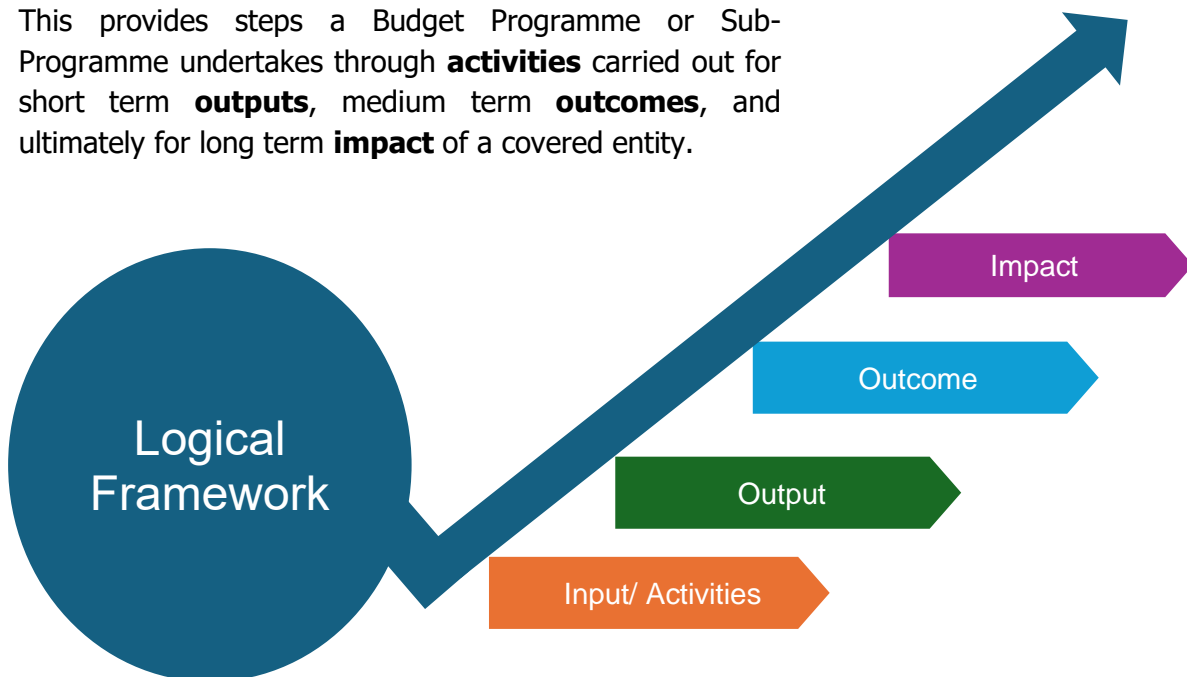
This provides steps a Budget Programme or Sub-Programme undertakes through **activities** carried out for short term **outputs**, medium term **outcomes**, and ultimately for long term **impact** of a covered entity.

Logical Framework

Impact

Outcome

Output

Input/ Activities